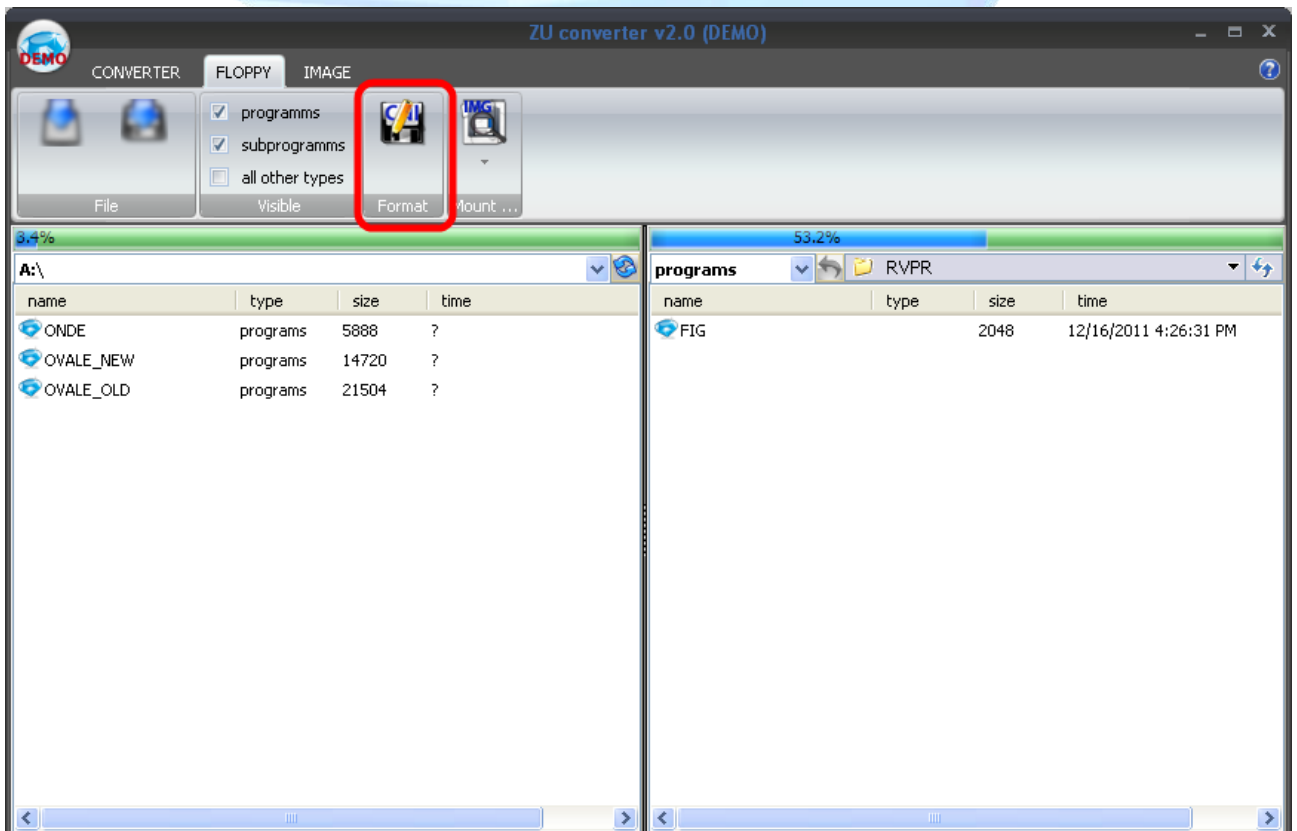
DEMO

ZU converter v2.0 (DEMO)

CONVERTER FLOPPY IMAGE

programms
subprogramms
all other types

File Visible Format Mount ...

IMG

3.4%

A:\

| name | type | size | time |
|---|---|---|---|
| ONDE | programs | 5888 | ? |
| OVALE_NEW | programs | 14720 | ? |
| OVALE_OLD | programs | 21504 | ? |

53.2%

programs RVPR

| name | type | size | time |
|---|---|---|---|
| FIG | | 2048 | 12/16/2011 4:26:31 PM |